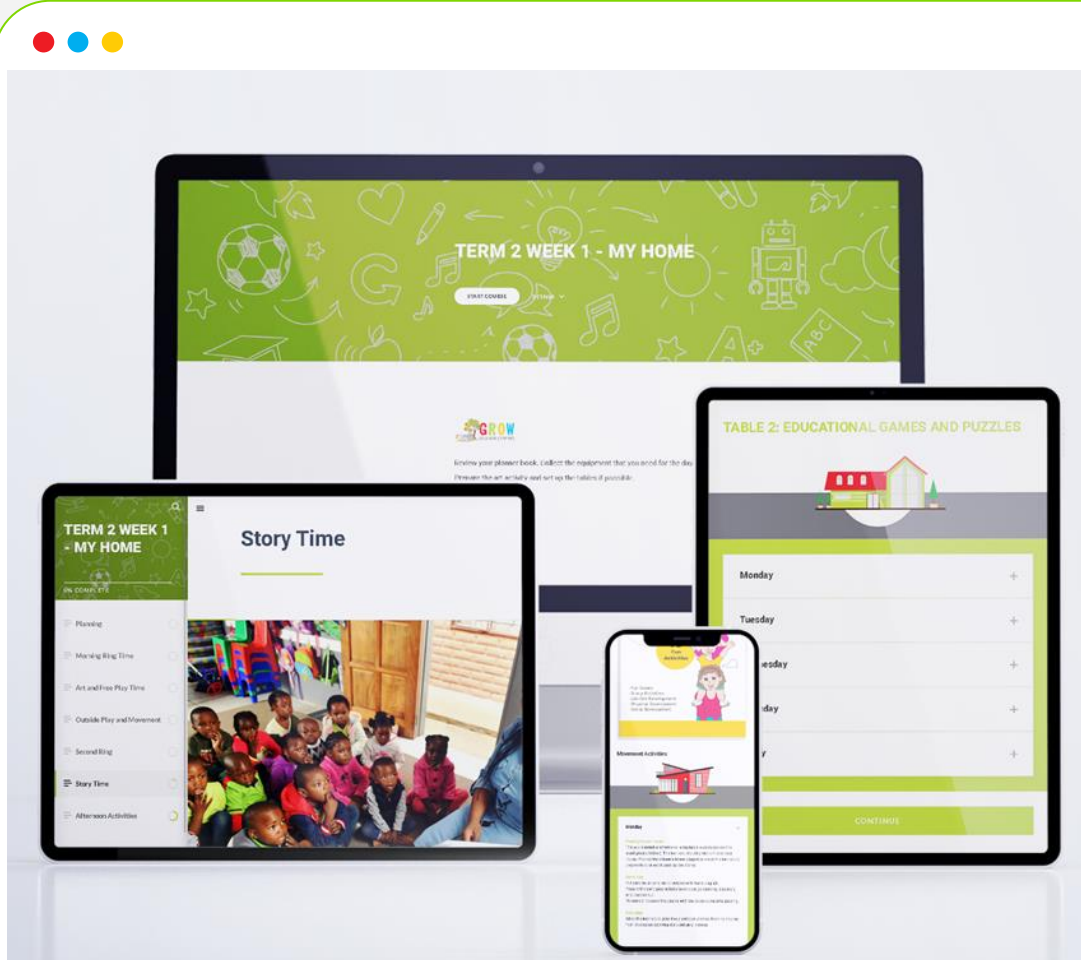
TERM 2 WEEK 1 - MY HOME

START COURSE

GROW

Review your planner book. Collect the equipment that you need for the day. Prepare the art activity and set up the tables if possible.

TABLE 2: EDUCATIONAL GAMES AND PUZZLES

Monday

Tuesday

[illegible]esday

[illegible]day

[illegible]y

CONTINUE

TERM 2 WEEK 1 - MY HOME

0% COMPLETE

Planning

Morning Ring Time

Art and Free Play Time

Outside Play and Movement

Second Ring

Story Time

Afternoon Activities

Story Time

Movement Activities

Monday